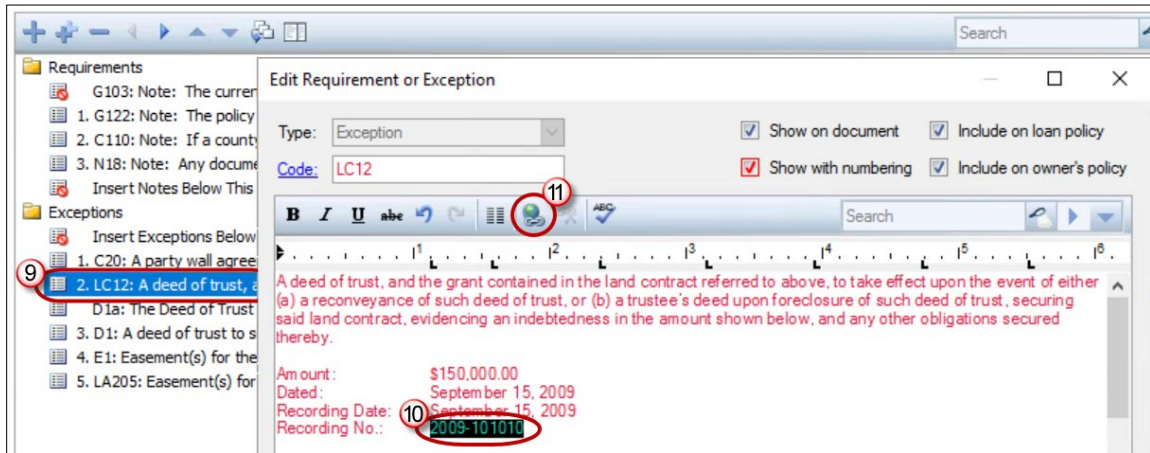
Search

Requirements
G103: Note: The curren
1. G122: Note: The policy
2. C110: Note: If a county
3. N18: Note: Any docume
Insert Notes Below This
Exceptions
Insert Exceptions Below
1. C20: A party wall agree
9
2. LC12: A deed of trust, a
D1a: The Deed of Trust
3. D1: A deed of trust to s
4. E1: Easement(s) for the
5. LA205: Easement(s) for

Edit Requirement or Exception

Type: Exception
Code: LC12

Show on document
Include on loan policy
Show with numbering
Include on owner's policy

B I U abc
11
Search

1 2 3 4 5 6

A deed of trust, and the grant contained in the land contract referred to above, to take effect upon the event of either (a) a reconveyance of such deed of trust, or (b) a trustee's deed upon foreclosure of such deed of trust, securing said land contract, evidencing an indebtedness in the amount shown below, and any other obligations secured thereby.

| | |
|---|---|
| Amount: | \$150,000.00 |
| Dated: | September 15, 2009 |
| Recording Date: | September 15, 2009 |
| Recording No.: | 2009-101010 |

10